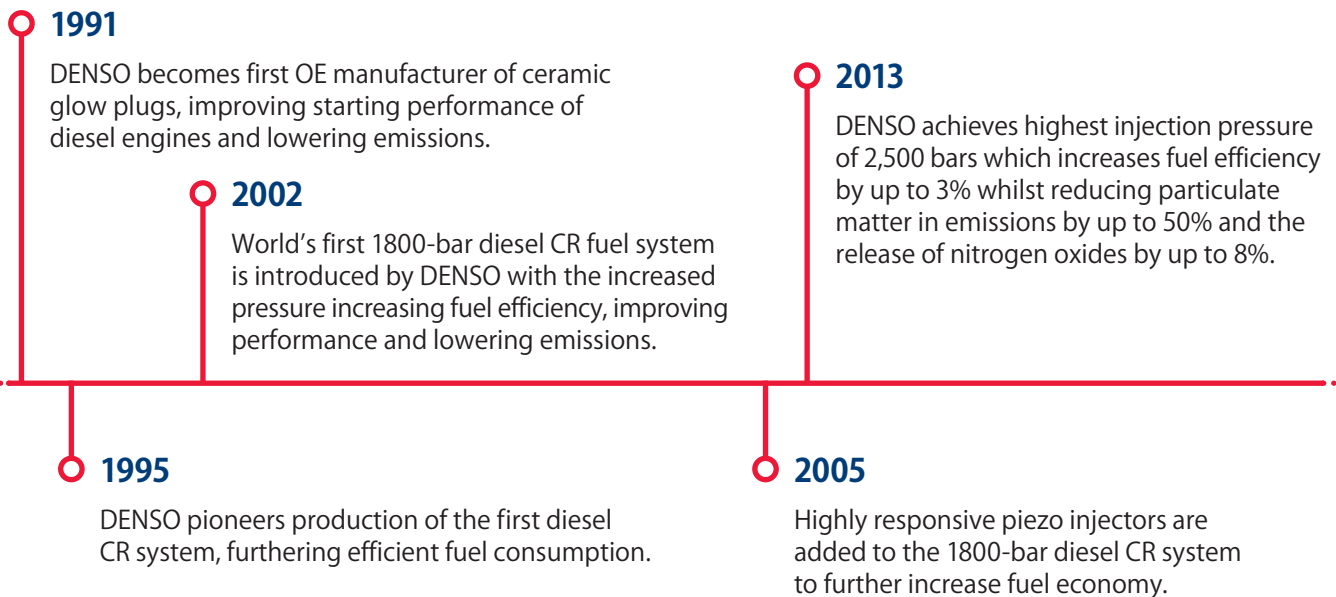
1991

DENSO becomes first OE manufacturer of ceramic glow plugs, improving starting performance of diesel engines and lowering emissions.

2002

World's first 1800-bar diesel CR fuel system is introduced by DENSO with the increased pressure increasing fuel efficiency, improving performance and lowering emissions.

2013

DENSO achieves highest injection pressure of 2,500 bars which increases fuel efficiency by up to 3% whilst reducing particulate matter in emissions by up to 50% and the release of nitrogen oxides by up to 8%.

1995

DENSO pioneers production of the first diesel CR system, furthering efficient fuel consumption.

2005

Highly responsive piezo injectors are added to the 1800-bar diesel CR system to further increase fuel economy.